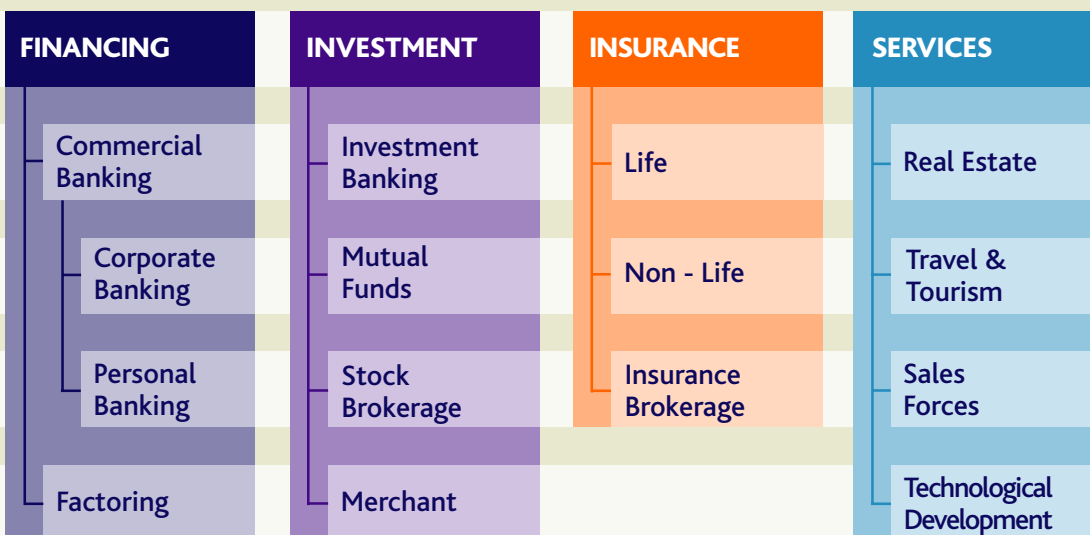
FINANCING

Commercial Banking

Corporate Banking

Personal Banking

Factoring

INVESTMENT

Investment Banking

Mutual Funds

Stock Brokerage

Merchant

INSURANCE

Life

Non - Life

Insurance Brokerage

SERVICES

Real Estate

Travel & Tourism

Sales Forces

Technological Development